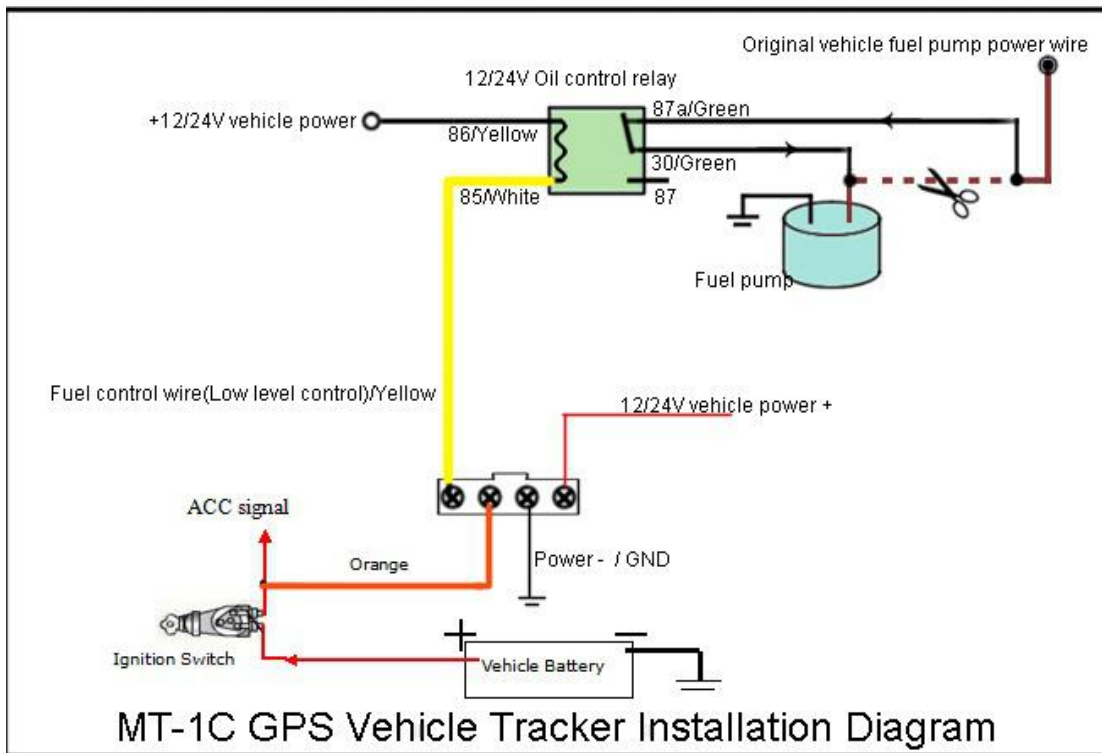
Original vehicle fuel pump power wire

12/24V Oil control relay

+12/24V vehicle power

86/Yellow

87a/Green

30/Green

85/White

87

Fuel pump

Fuel control wire(Low level control)/Yellow

12/24V vehicle power +

ACC signal

Orange

Power - / GND

+

-

Ignition Switch

Vehicle Battery

MT-1C GPS Vehicle Tracker Installation Diagram